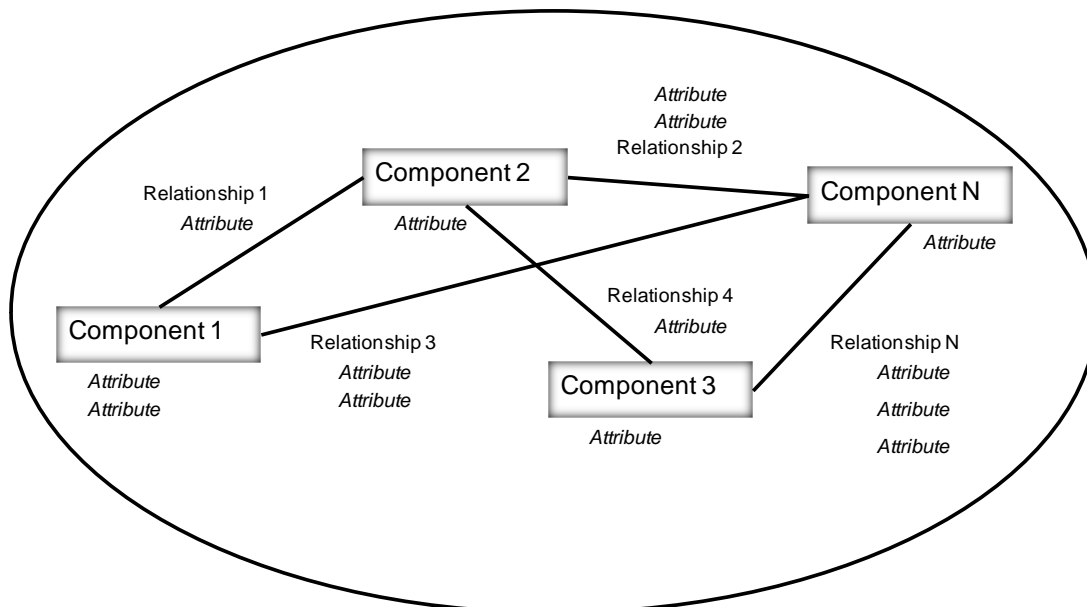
Attribute
Attribute
Relationship 2

Component 2
Attribute

Relationship 1
Attribute

Component N
Attribute

Relationship 4
Attribute

Component 1
Attribute
Attribute

Relationship 3
Attribute
Attribute

Component 3
Attribute

Relationship N
Attribute
Attribute
Attribute